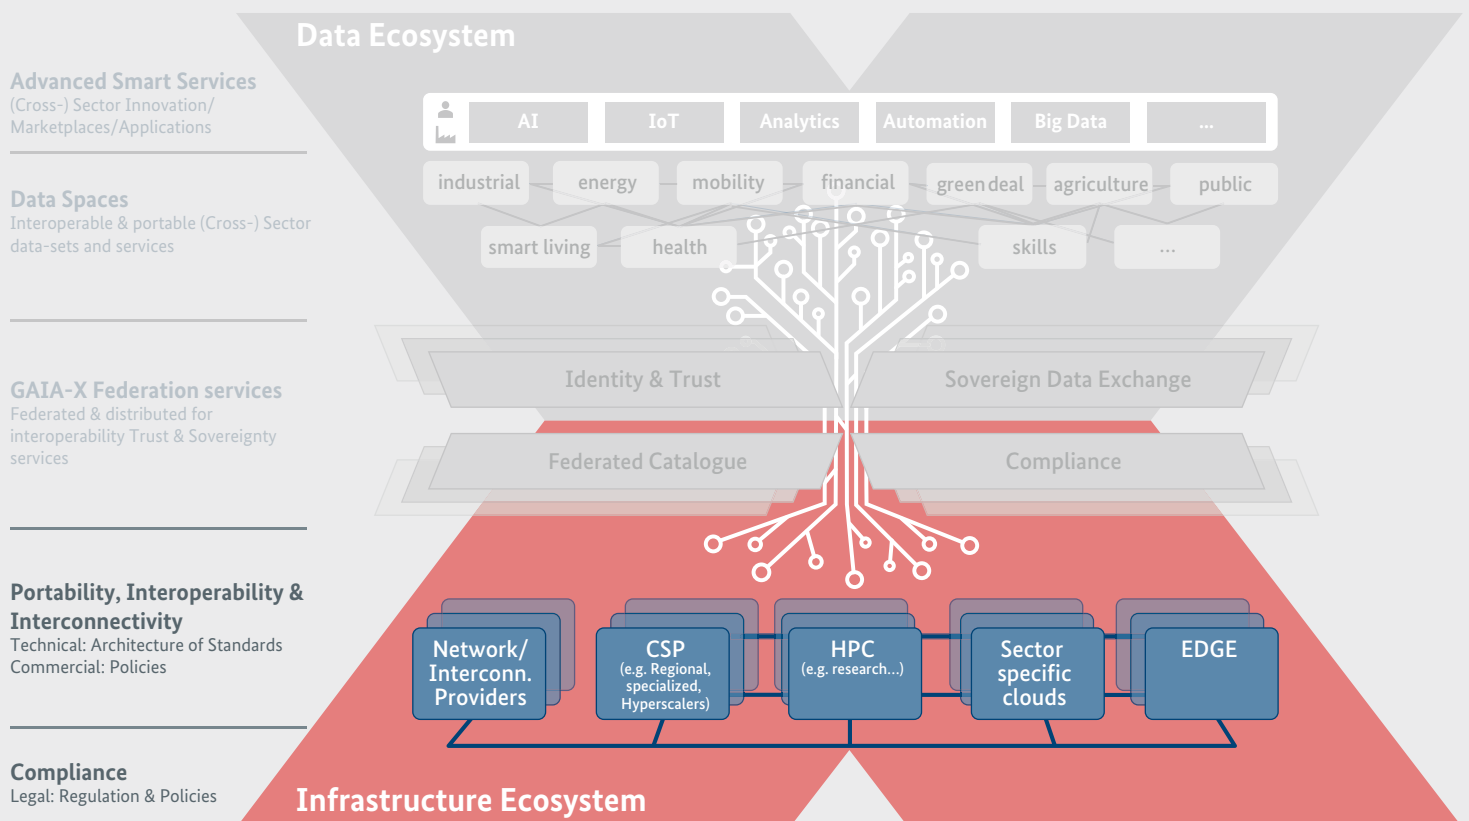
Data Ecosystem

Advanced Smart Services
(Cross-) Sector Innovation/ Marketplaces/Applications

AI | IoT | Analytics | Automation | Big Data | ...

industrial | energy | mobility | financial | green deal | agriculture | public

smart living | health | skills | ...

Data Spaces
Interoperable & portable (Cross-) Sector data-sets and services

GAIA-X Federation services
Federated & distributed for interoperability Trust & Sovereignty services

Identity & Trust

Sovereign Data Exchange

Federated Catalogue

Compliance

Portability, Interoperability & Interconnectivity
Technical: Architecture of Standards
Commercial: Policies

Network/ Interconn. Providers

CSP
(e.g. Regional, specialized, Hyperscalers)

HPC
(e.g. research...)

Sector specific clouds

EDGE

Compliance
Legal: Regulation & Policies

Infrastructure Ecosystem